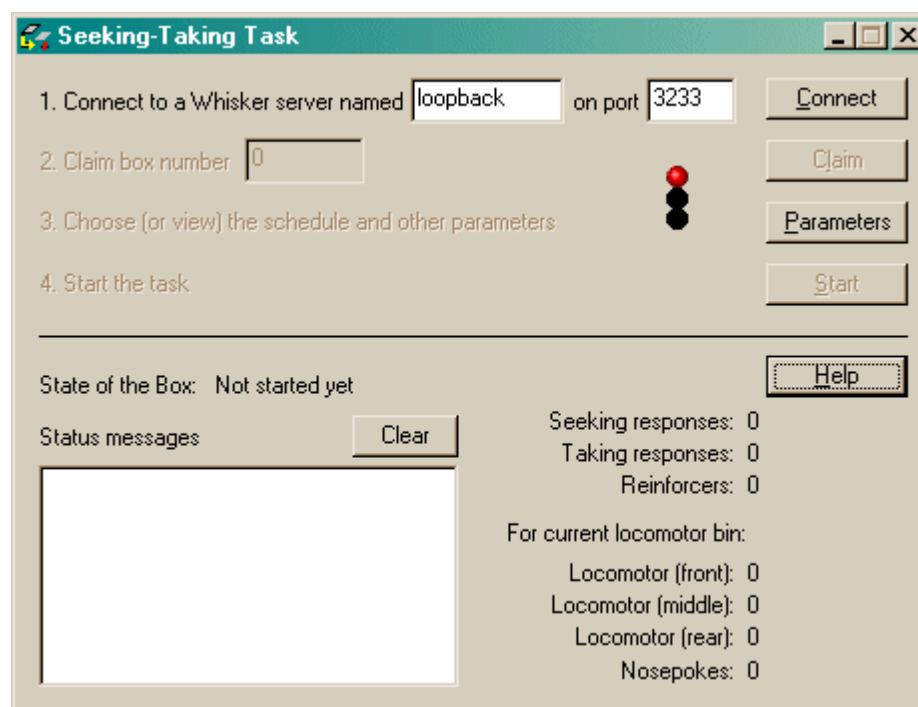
Seeking-Taking Task

1. Connect to a Whisker server named loopback on port 3233 Connect

2. Claim box number 0 Claim

3. Choose (or view) the schedule and other parameters Parameters

4. Start the task Start

State of the Box: Not started yet

Help

Status messages Clear

Seeking responses: 0
Taking responses: 0
Reinforcers: 0

For current locomotor bin:

Locomotor (front): 0
Locomotor (middle): 0
Locomotor (rear): 0
Nosepokes: 0